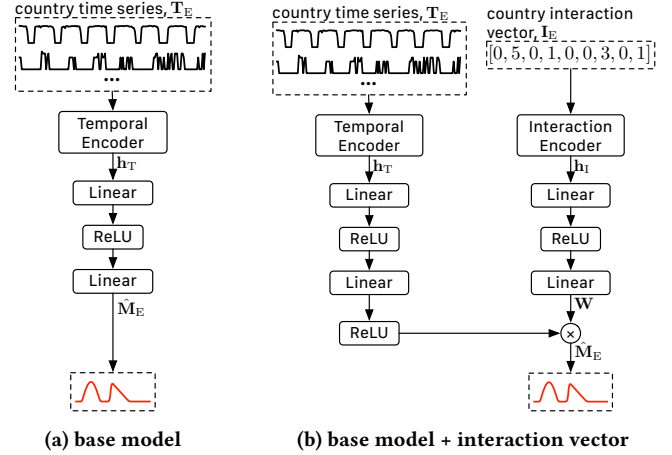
country time series, $\mathbf{T}_{\text{E}}$

...

Temporal Encoder

$\mathbf{h}_{\text{T}}$

Linear

ReLU

Linear

$\hat{\mathbf{M}}_{\text{E}}$

(a) base model

country time series, $\mathbf{T}_{\text{E}}$

...

Temporal Encoder

$\mathbf{h}_{\text{T}}$

Linear

ReLU

Linear

ReLU

country interaction vector, $\mathbf{I}_{\text{E}}$

$[0, 5, 0, 1, 0, 0, 3, 0, 1]$

Interaction Encoder

$\mathbf{h}_{\text{I}}$

Linear

ReLU

Linear

$\mathbf{W}$

$\times$

$\hat{\mathbf{M}}_{\text{E}}$

(b) base model + interaction vector